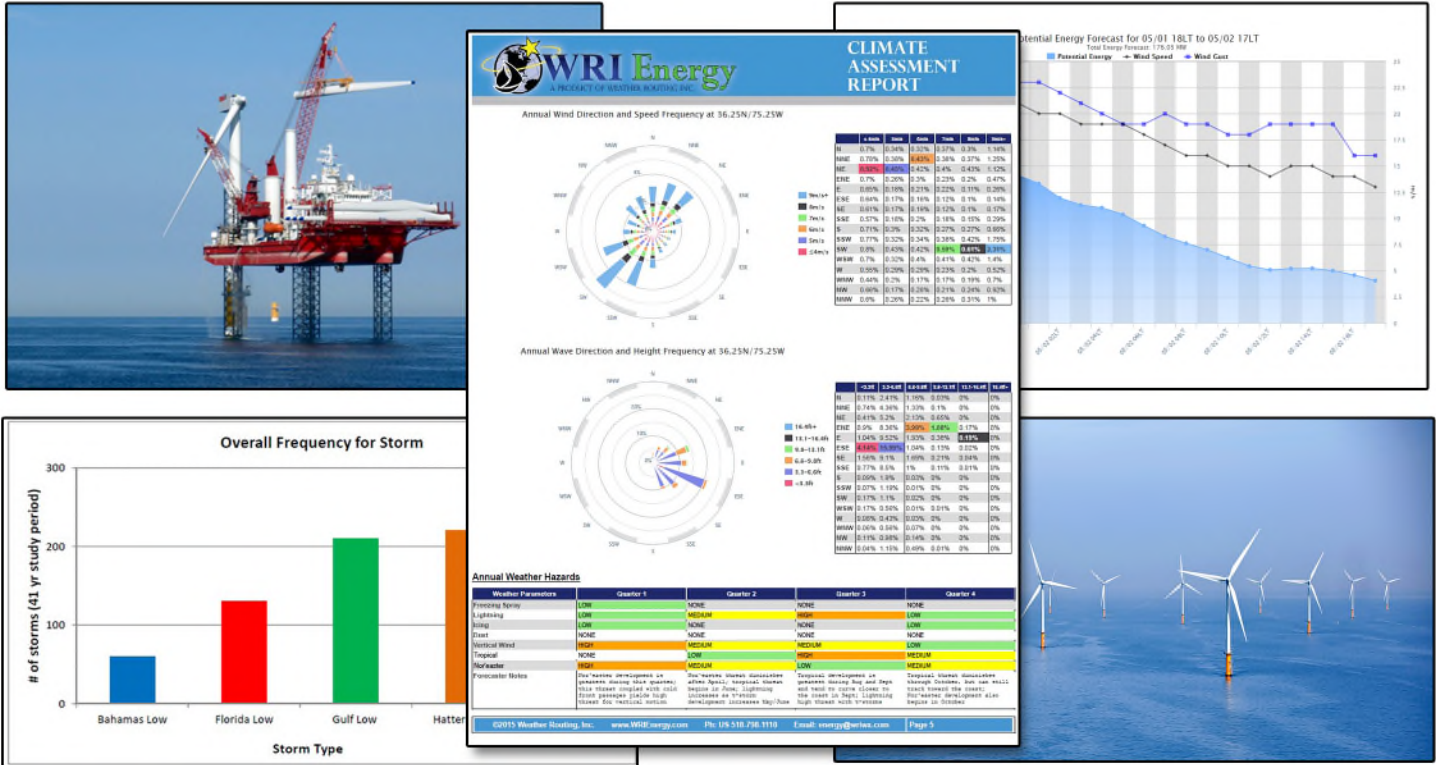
WRI Energy
A PRODUCT OF WEATHER ROUTING INC.

CLIMATE ASSESSMENT REPORT

Annual Wind Direction and Speed Frequency at 36.25N/75.25W

Annual Wave Direction and Height Frequency at 36.25N/75.25W

Annual Weather Hazards

| Weather Parameters | Quarter 1 | Quarter 2 | Quarter 3 | Quarter 4 |
|---|---|---|---|---|
| Freezing Spray | LOW | NONE | NONE | NONE |
| Lightning | LOW | MEDIUM | HIGH | LOW |
| Icing | LOW | NONE | NONE | LOW |
| Dust | NONE | NONE | NONE | NONE |
| Vertical Wind | HIGH | MEDIUM | MEDIUM | LOW |
| Tropical | NONE | LOW | HIGH | MEDIUM |
| Nor'easter | HIGH | MEDIUM | LOW | MEDIUM |
| Forecaster Notes | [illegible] | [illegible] | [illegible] | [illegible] |

©2015 Weather Routing, Inc. www.WRIEnergy.com Ph: US 518.798.1110 Email: energy@wriwx.com Page 5

Potential Energy Forecast for 05/01 18LT to 05/02 17LT
Potential Energy Wind Speed Wind Gust

Overall Frequency for Storm
300
200
100
0
# of storms (41 yr study period)
Bahamas Low
Florida Low
Gulf Low
Hatter
Storm Type